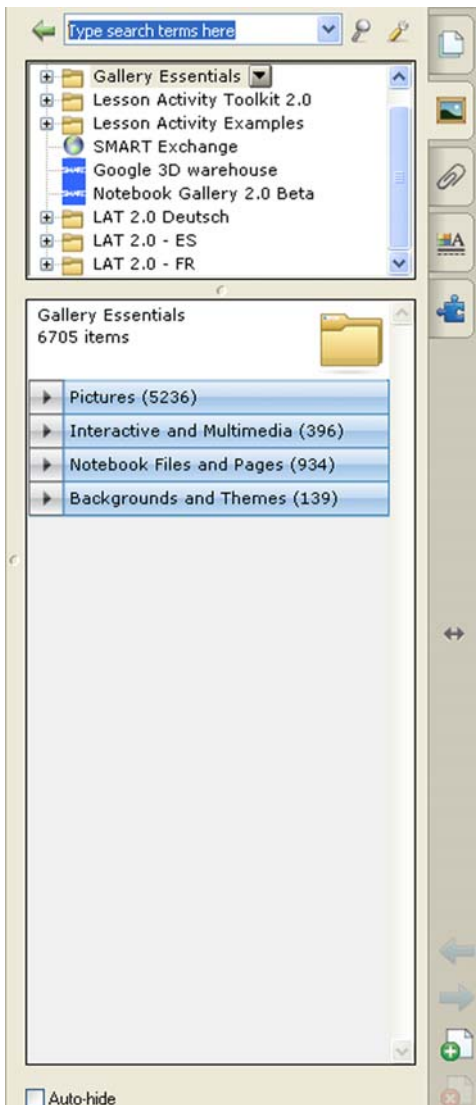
Type search terms here

Gallery Essentials
Lesson Activity Toolkit 2.0
Lesson Activity Examples
SMART Exchange
Google 3D warehouse
Notebook Gallery 2.0 Beta
LAT 2.0 Deutsch
LAT 2.0 - ES
LAT 2.0 - FR

Gallery Essentials
6705 items

Pictures (5236)
Interactive and Multimedia (396)
Notebook Files and Pages (934)
Backgrounds and Themes (139)

Auto-hide